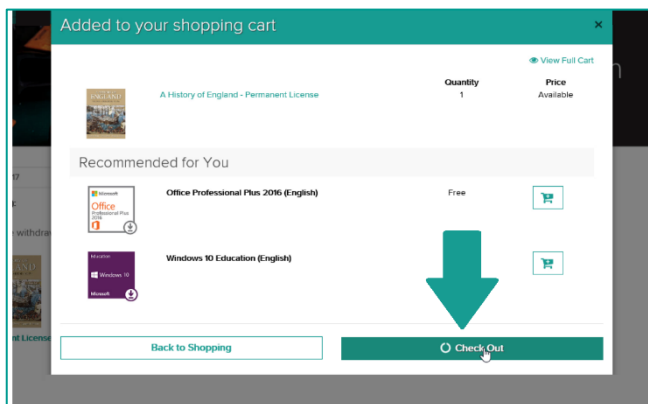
Added to your shopping cart ×

View Full Cart

| | Quantity | Price |
|---|---|---|
| A History of England - Permanent License | 1 | Available |

Recommended for You

Office Professional Plus 2016 (English) Free

Windows 10 Education (English)

Back to Shopping

Check Out